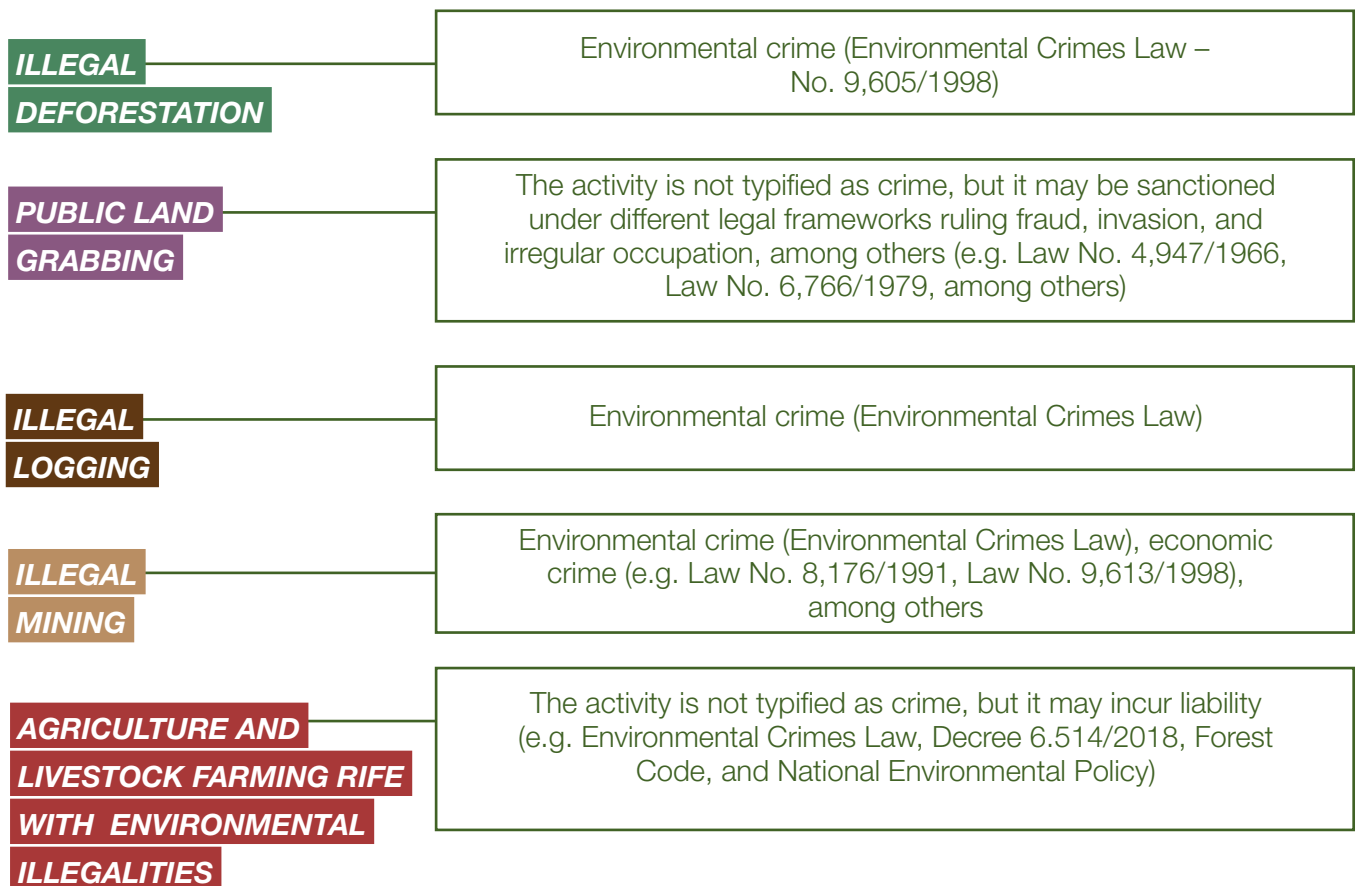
ILLEGAL DEFORESTATION

Environmental crime (Environmental Crimes Law – No. 9,605/1998)

PUBLIC LAND GRABBING

The activity is not typified as crime, but it may be sanctioned under different legal frameworks ruling fraud, invasion, and irregular occupation, among others (e.g. Law No. 4,947/1966, Law No. 6,766/1979, among others)

ILLEGAL LOGGING

Environmental crime (Environmental Crimes Law)

ILLEGAL MINING

Environmental crime (Environmental Crimes Law), economic crime (e.g. Law No. 8,176/1991, Law No. 9,613/1998), among others

AGRICULTURE AND LIVESTOCK FARMING RIFE WITH ENVIRONMENTAL ILLEGALITIES

The activity is not typified as crime, but it may incur liability (e.g. Environmental Crimes Law, Decree 6.514/2018, Forest Code, and National Environmental Policy)